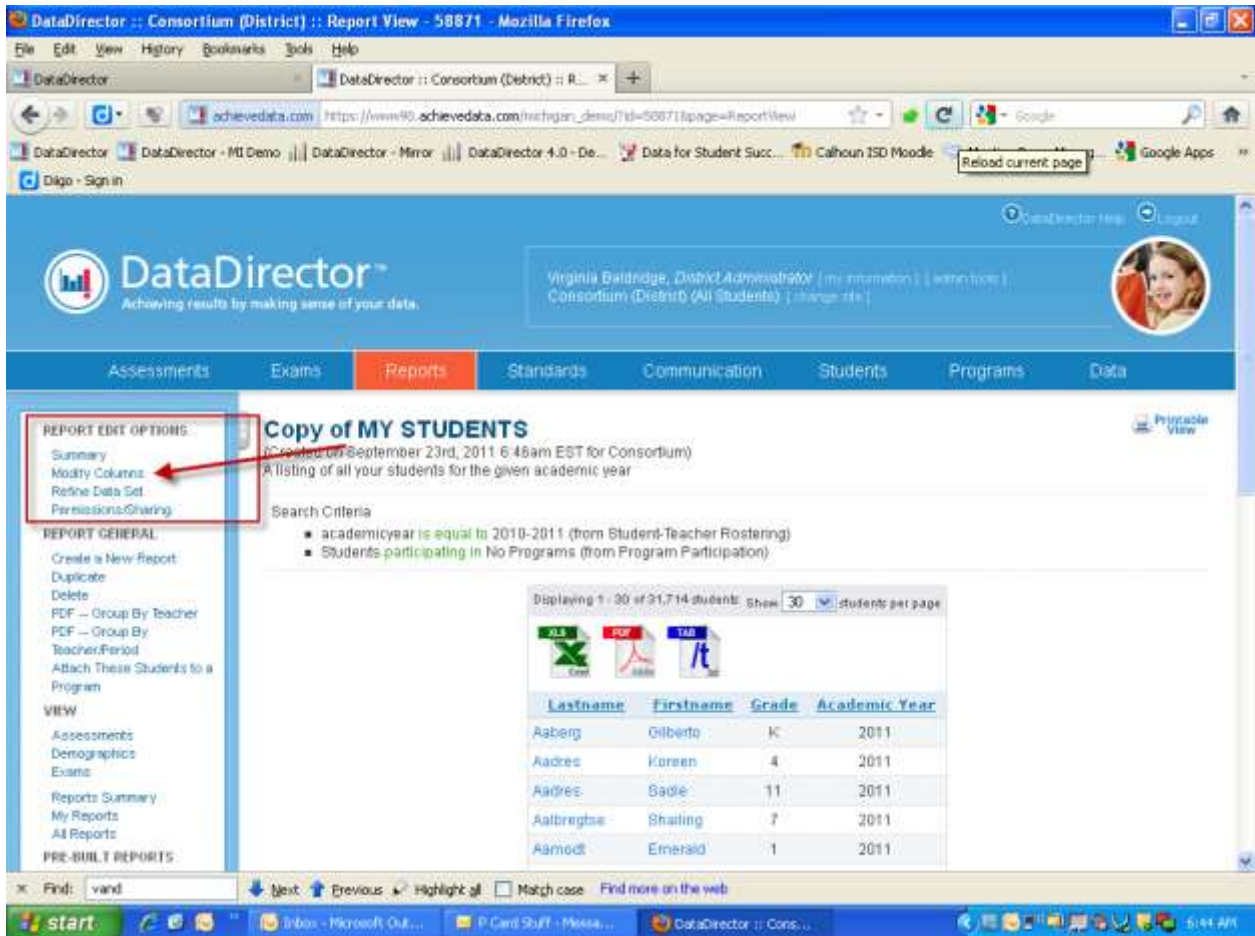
DataDirector :: Consortium (District) :: Report View - 58871 - Mozilla Firefox

File Edit View History Bookmarks Tools Help

DataDirector | DataDirector :: Consortium (District) :: R... × | +

achievedata.com https://www90.achievedata.com/michigan_demo/?id=58871&page=ReportView

Google

DataDirector | DataDirector - MI Demo | DataDirector - Mirror | DataDirector 4.0 - De... | Data for Student Succ... | Calhoun ISD Moodle | Reload current page | Google Apps

Diigo - Sign in

DataDirector Help | Logout

DataDirector™
Achieving results by making sense of your data.

Virginia Baldridge, District Administrator [ my information ] [ admin tools ]
Consortium (District) (All Students) [ change role ]

Assessments | Exams | Reports | Standards | Communication | Students | Programs | Data

REPORT EDIT OPTIONS
Summary
Modify Columns
Refine Data Set
Permissions/Sharing

REPORT GENERAL
Create a New Report
Duplicate
Delete
PDF -- Group By Teacher
PDF -- Group By Teacher/Period
Attach These Students to a Program

VIEW
Assessments
Demographics
Exams

Reports Summary
My Reports
All Reports

PRE-BUILT REPORTS

Copy of MY STUDENTS
(Created on September 23rd, 2011 6:46am EST for Consortium)
A listing of all your students for the given academic year

Printable View

Search Criteria
- academicyear is equal to 2010-2011 (from Student-Teacher Rostering)
- Students participating in No Programs (from Program Participation)

Displaying 1 - 30 of 31,714 students Show 30 students per page

XLS Excel | PDF Adobe | TAB txt

| Lastname | Firstname | Grade | Academic Year |
|---|---|---|---|
| Aaberg | Gilberto | K | 2011 |
| Aadres | Koreen | 4 | 2011 |
| Aadres | Sadie | 11 | 2011 |
| Aalbregtse | Shailing | 7 | 2011 |
| Aamodt | Emerald | 1 | 2011 |

Find: vand | Next | Previous | Highlight all | Match case | Find more on the web

start | Inbox - Microsoft Out... | P Card Stuff - Messa... | DataDirector :: Cons... | 6:44 AM